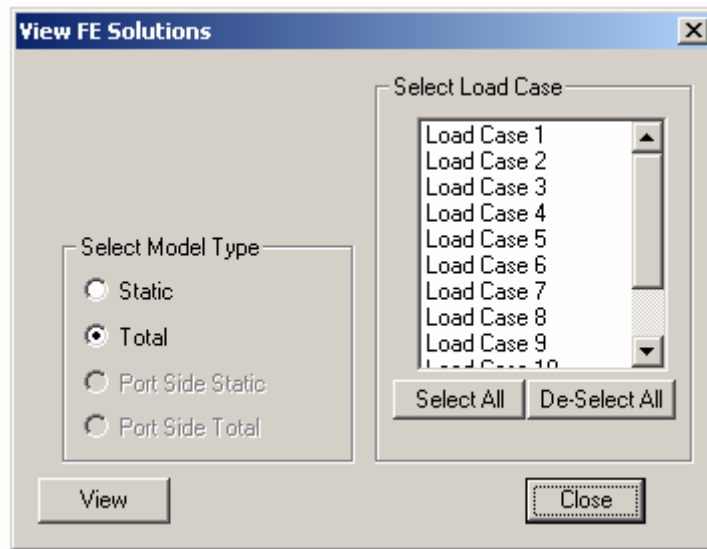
View FE Solutions

×

Select Load Case

Load Case 1
Load Case 2
Load Case 3
Load Case 4
Load Case 5
Load Case 6
Load Case 7
Load Case 8
Load Case 9
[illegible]

Select Model Type

Static

Total

Port Side Static

Port Side Total

Select All

De-Select All

View

Close